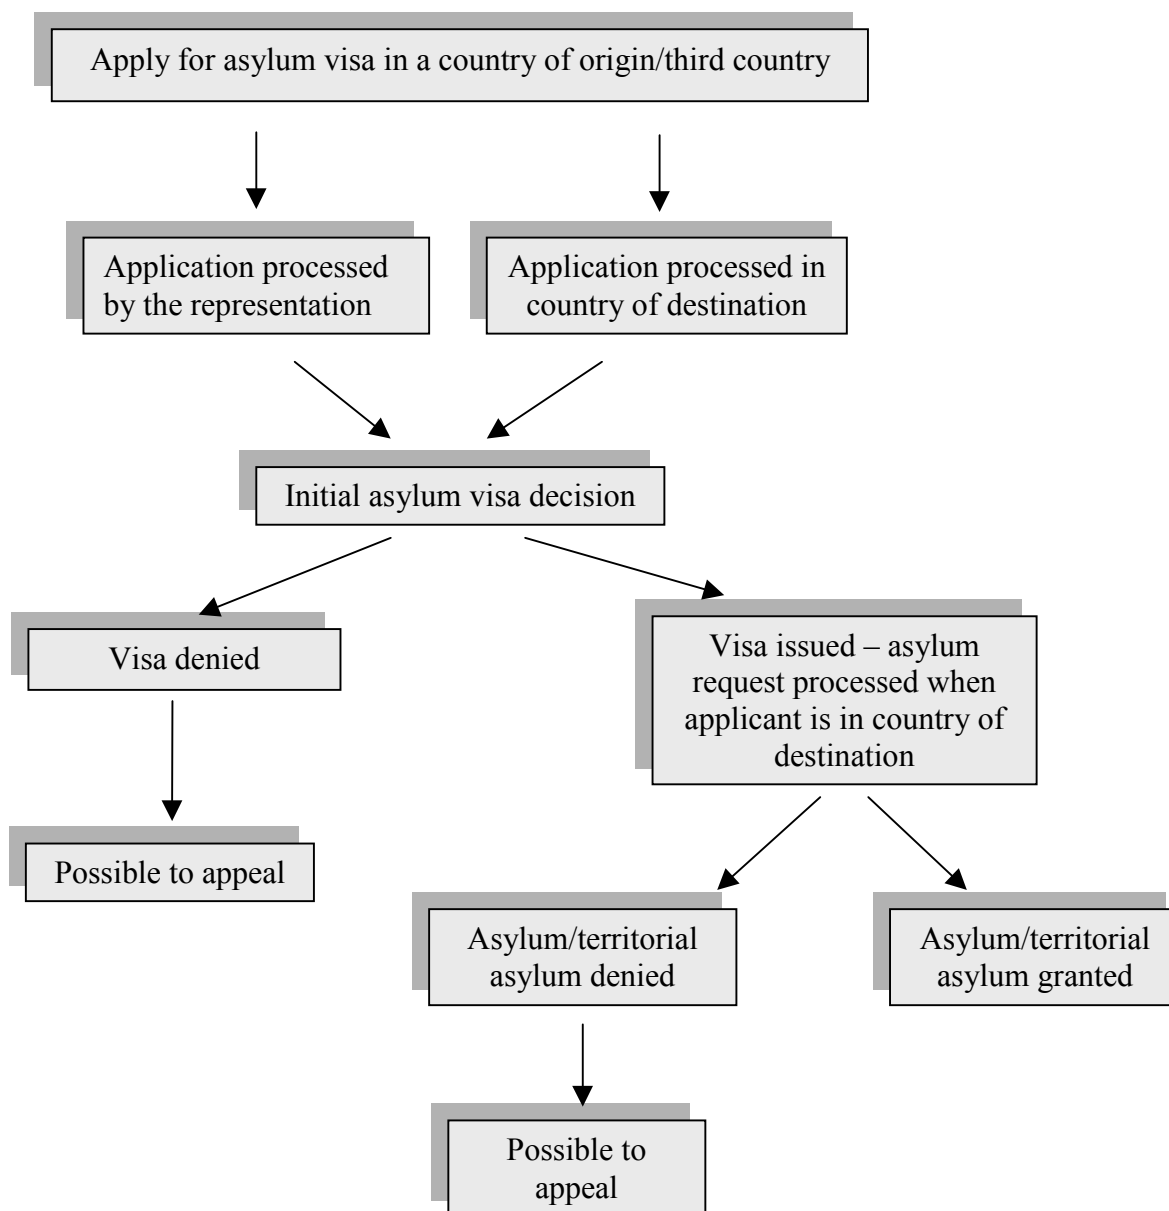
Apply for asylum visa in a country of origin/third country

Application processed by the representation

Application processed in country of destination

Initial asylum visa decision

Visa denied

Visa issued – asylum request processed when applicant is in country of destination

Possible to appeal

Asylum/territorial asylum denied

Asylum/territorial asylum granted

Possible to appeal